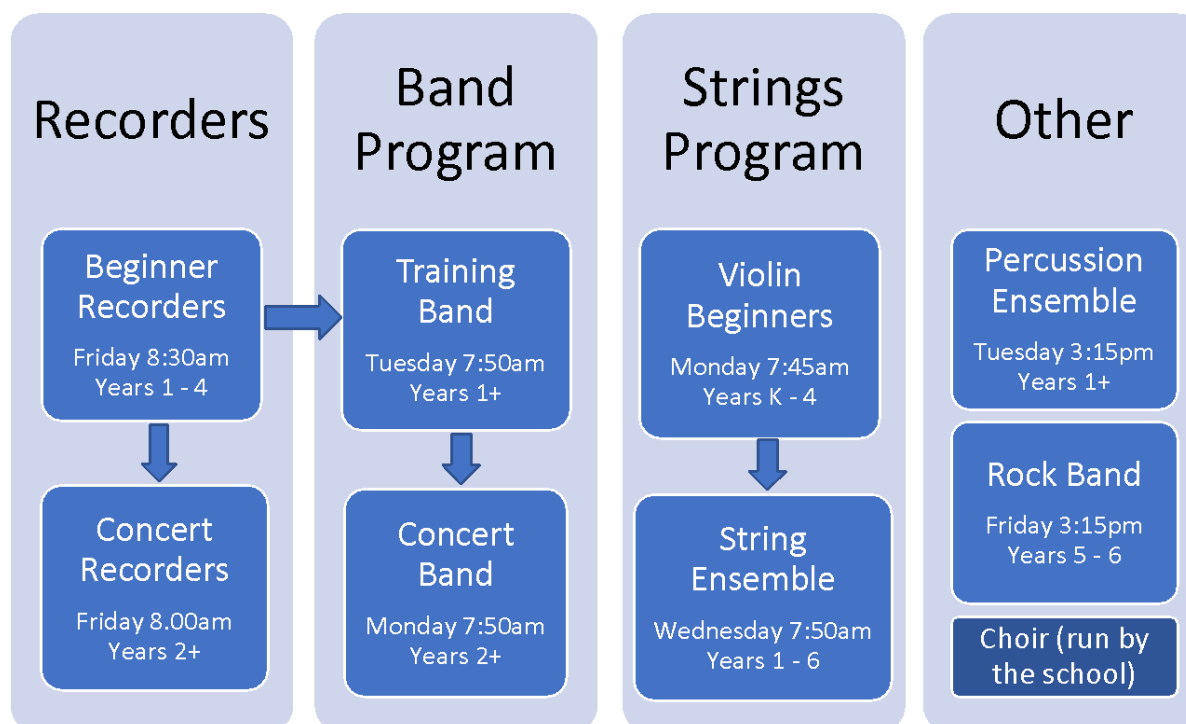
Recorders

Beginner Recorders
Friday 8:30am
Years 1 - 4

Concert Recorders
Friday 8.00am
Years 2+

Band Program

Training Band
Tuesday 7:50am
Years 1+

Concert Band
Monday 7:50am
Years 2+

Strings Program

Violin Beginners
Monday 7:45am
Years K - 4

String Ensemble
Wednesday 7:50am
Years 1 - 6

Other

Percussion Ensemble
Tuesday 3:15pm
Years 1+

Rock Band
Friday 3:15pm
Years 5 - 6

Choir (run by the school)